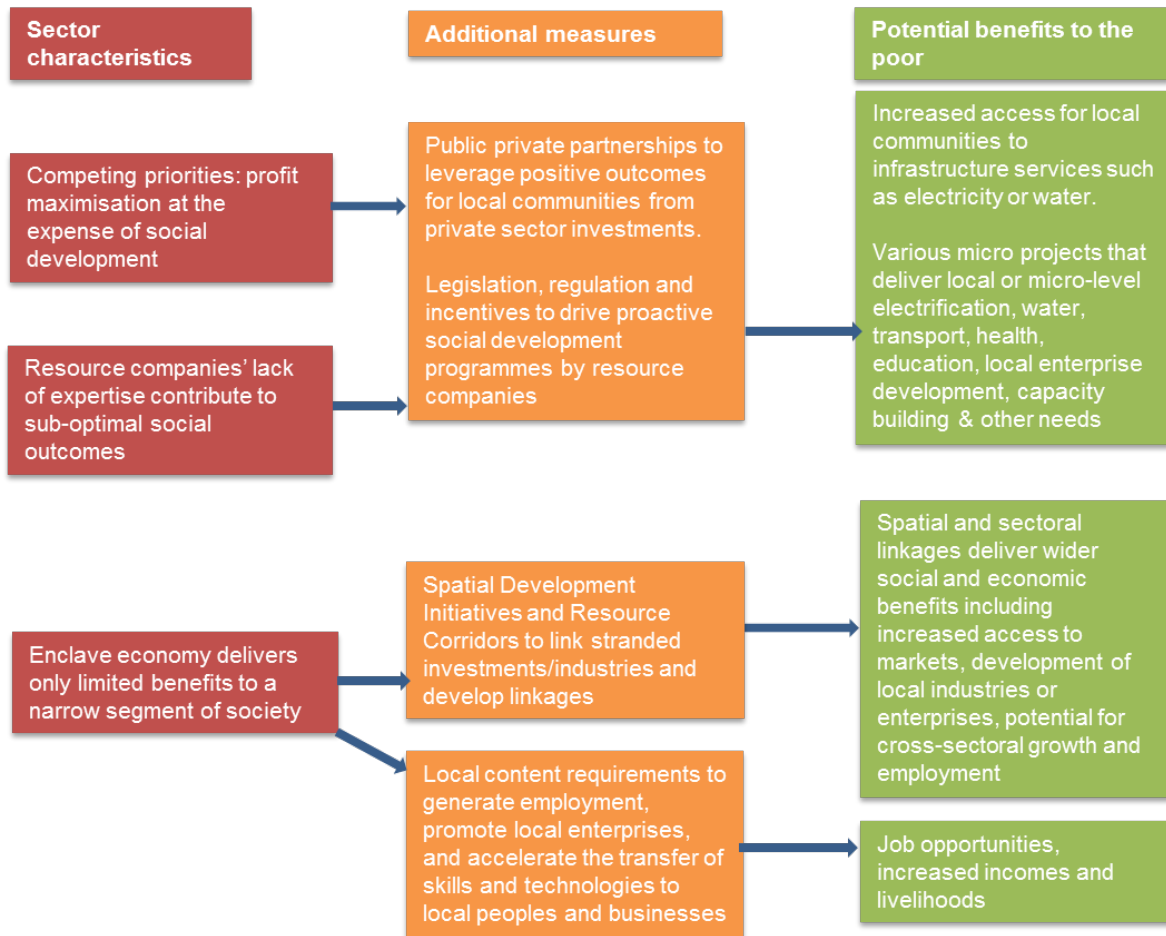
Sector characteristics

Additional measures

Potential benefits to the poor

Competing priorities: profit maximisation at the expense of social development

Resource companies' lack of expertise contribute to sub-optimal social outcomes

Public private partnerships to leverage positive outcomes for local communities from private sector investments.

Legislation, regulation and incentives to drive proactive social development programmes by resource companies

Increased access for local communities to infrastructure services such as electricity or water.

Various micro projects that deliver local or micro-level electrification, water, transport, health, education, local enterprise development, capacity building & other needs

Enclave economy delivers only limited benefits to a narrow segment of society

Spatial Development Initiatives and Resource Corridors to link stranded investments/industries and develop linkages

Spatial and sectoral linkages deliver wider social and economic benefits including increased access to markets, development of local industries or enterprises, potential for cross-sectoral growth and employment

Local content requirements to generate employment, promote local enterprises, and accelerate the transfer of skills and technologies to local peoples and businesses

Job opportunities, increased incomes and livelihoods